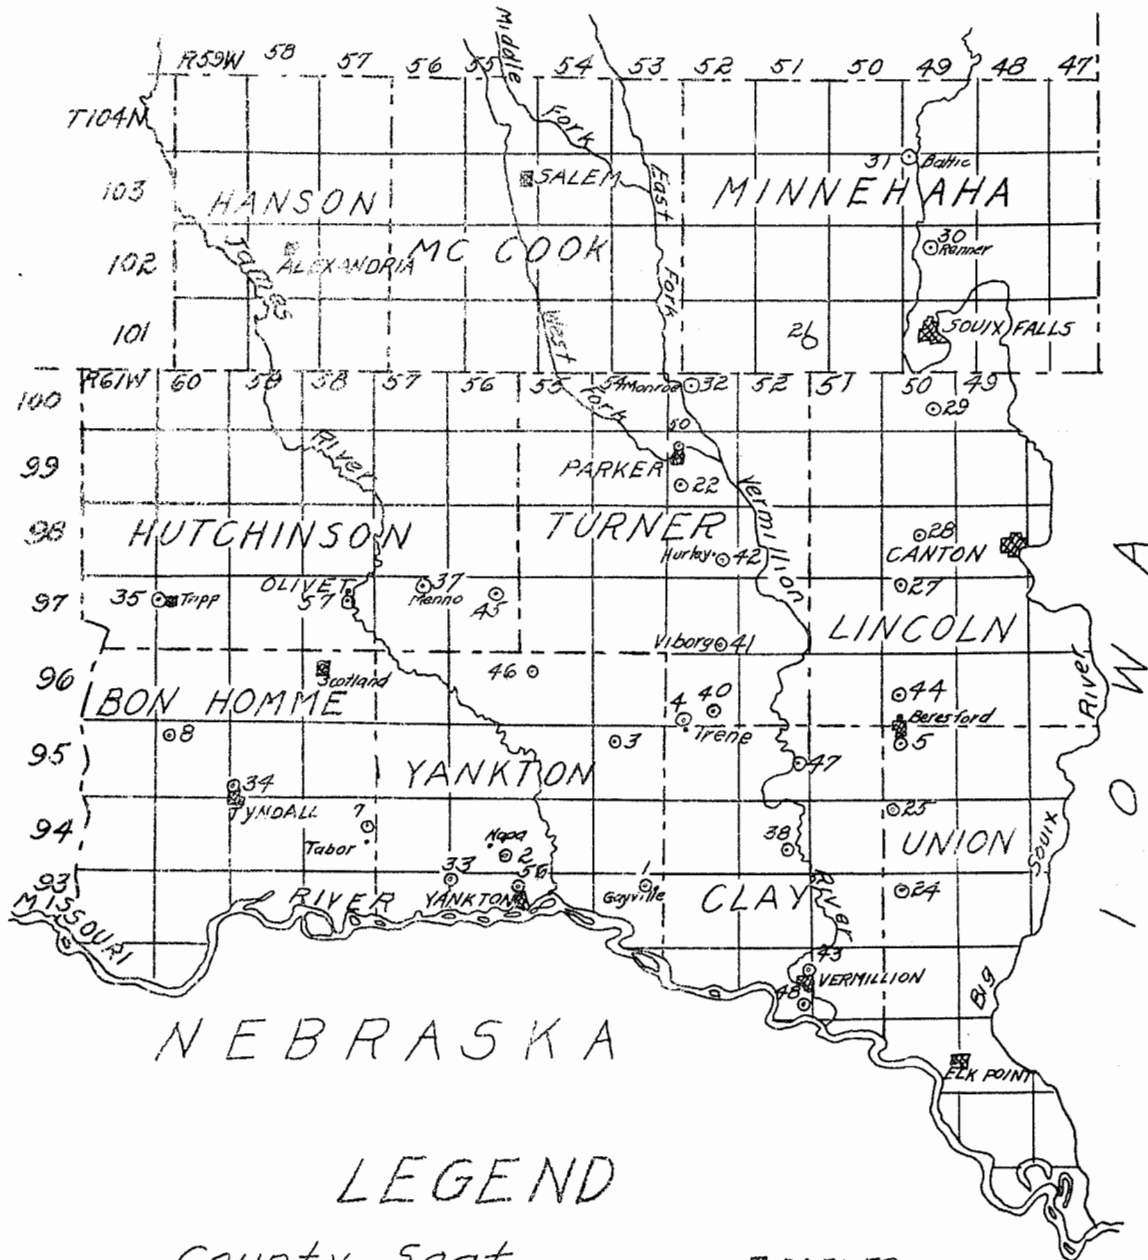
R59W 58 57 56 55 54 53 52 51 50 49 48 47

T104N

103

102

101

Middle Fork

East Fork

West Fork

31 Baltic

SALEM

HANSON

MINNEHAHA

ALEXANDRIA

MC COOK

30 Renner

James

26

SOUIX FALLS

R61W 60 59 58 57 56 55 54 Monroe 32 52 51 50 49

100

29

99

River

50

PARKER

22

98

HUTCHINSON

TURNER

28

CANTON

Hurley 42

Vermillion

27

97

35 Tripp

OLIVET 57

37 Menno

45

LINCOLN

Viborg 41

96

Scotland

46

BON HOMME

4 40

44

Irene

Beresford 5

95

8

3

47

34

YANKTON

94

TYNDALL

7

23

Tabor

38

UNION

Napa 2

33

56

1

93

MISSOURI

RIVER

YANKTON

Gayville

CLAY

River

24

Sioux

River

IOWA

43

VERMILLION

48

Big

NEBRASKA

ELK POINT

LEGEND

County Seat